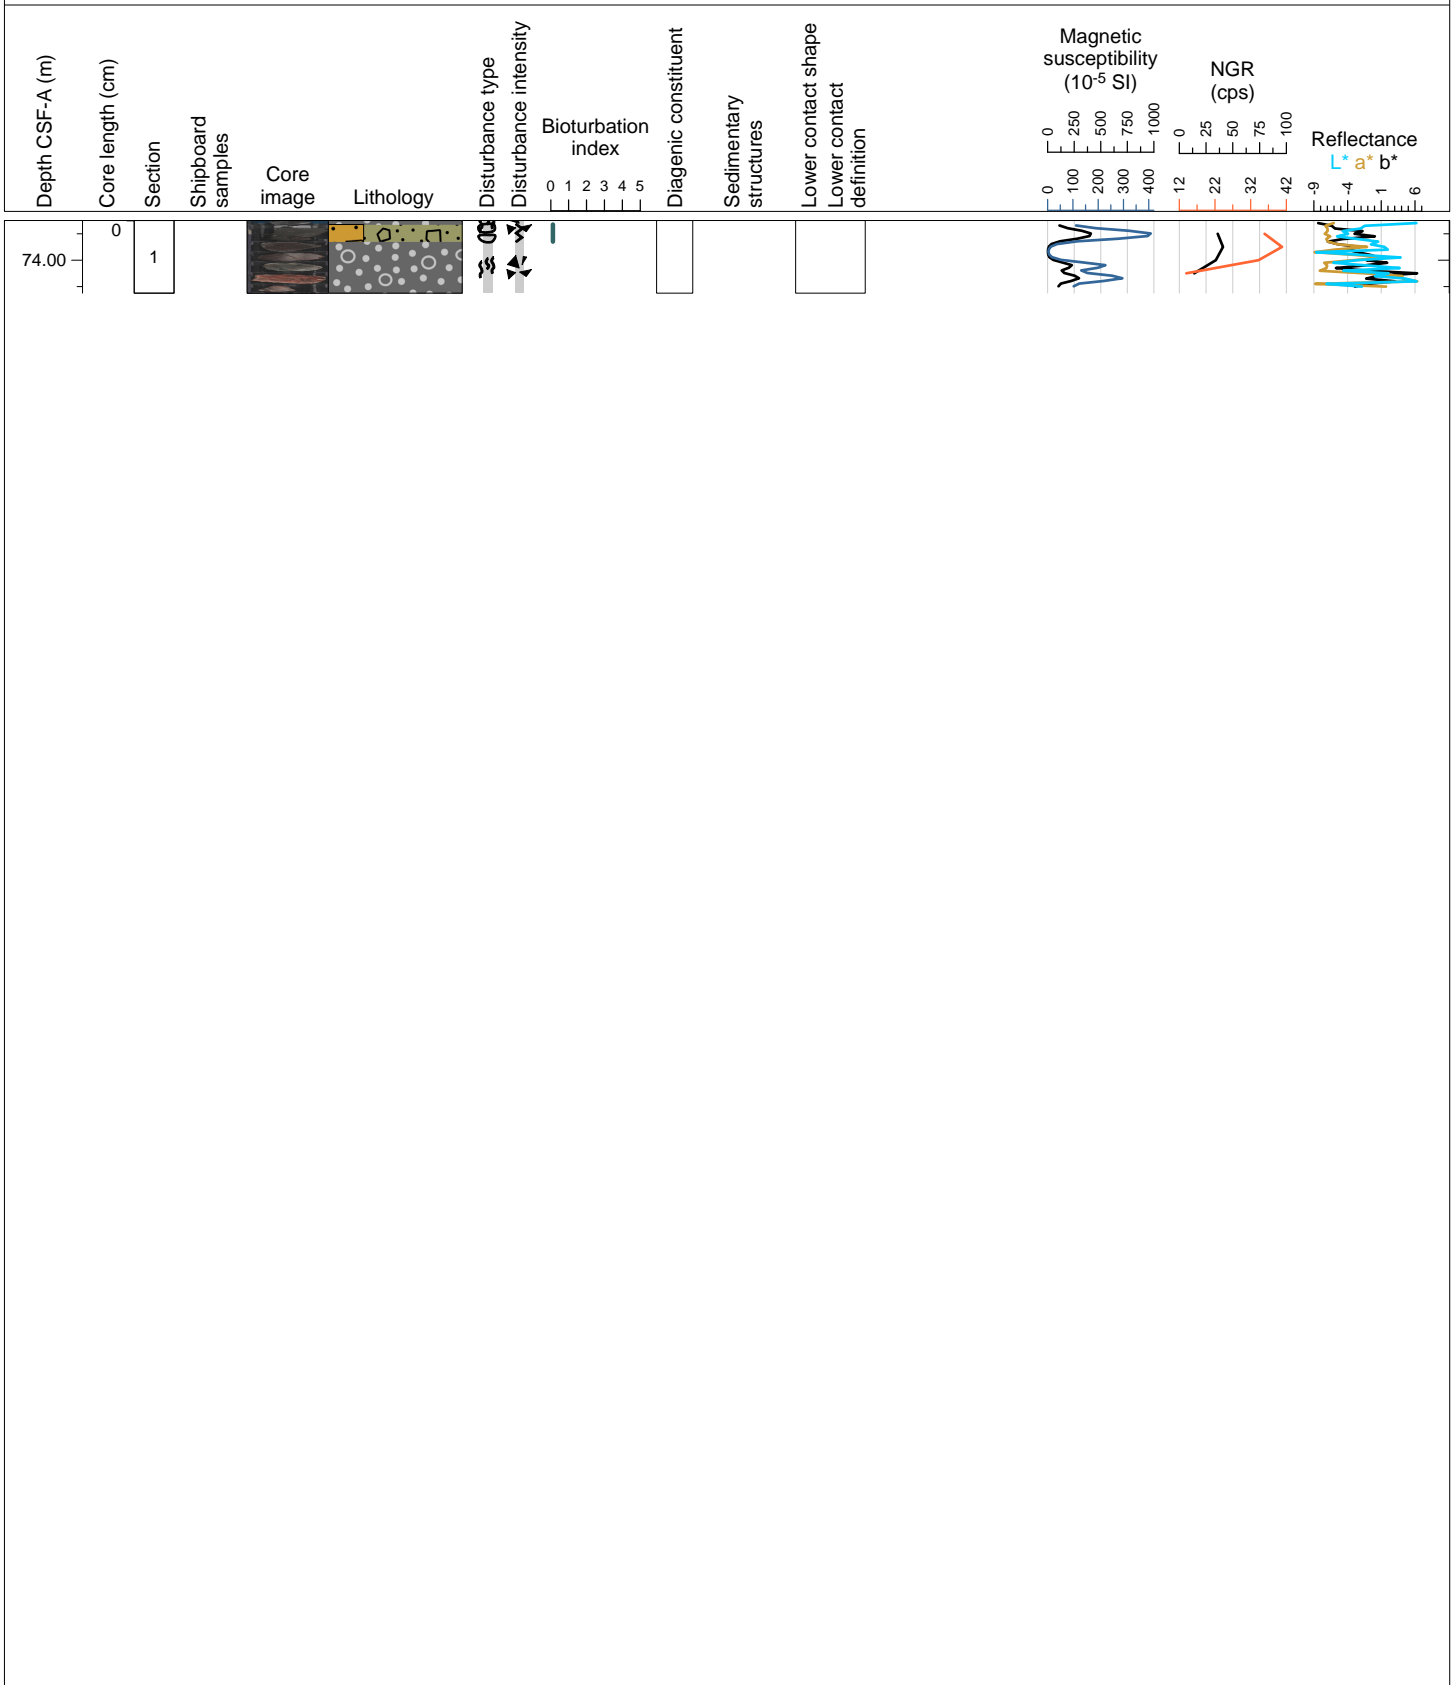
Depth CSF-A (m)

Core length (cm)

Section

Shipboard samples

Core image

Lithology

Disturbance type

Disturbance intensity

Bioturbation index

0 1 2 3 4 5

Diagenic constituent

Sedimentary structures

Lower contact shape

Lower contact definition

Magnetic susceptibility ($10^{-5}$ SI)

0 250 500 750 1000

0 100 200 300 400

NGR (cps)

0 25 50 75 100

12 22 32 42

Reflectance

L* a* b*

-9 -4 1 6

0

74.00

1